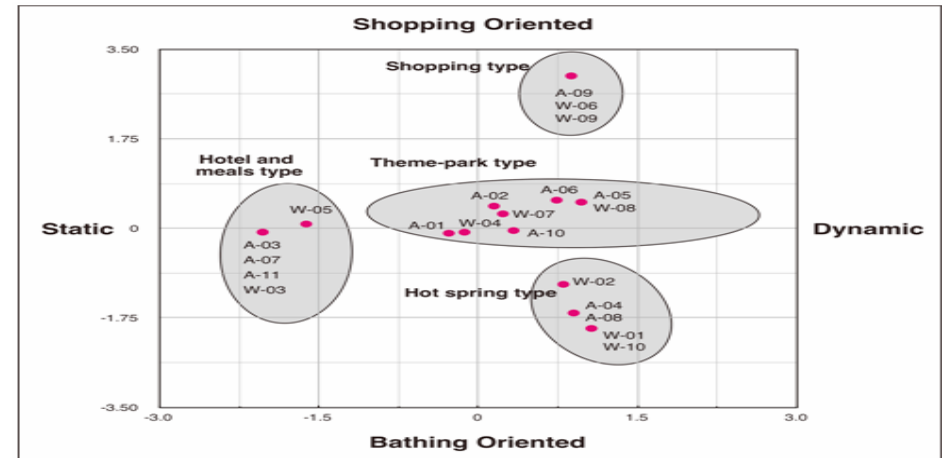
Shopping Oriented

3.50

1.75

0

-1.75

-3.50

-3.0

-1.5

0

1.5

3.0

Static

Dynamic

Bathing Oriented

Shopping type

A-09
W-06
W-09

Hotel and meals type

W-05

A-03
A-07
A-11
W-03

Theme-park type

A-02

A-06

A-05

W-07

W-08

A-01

W-04

A-10

Hot spring type

W-02

A-04
A-08

W-01
W-10